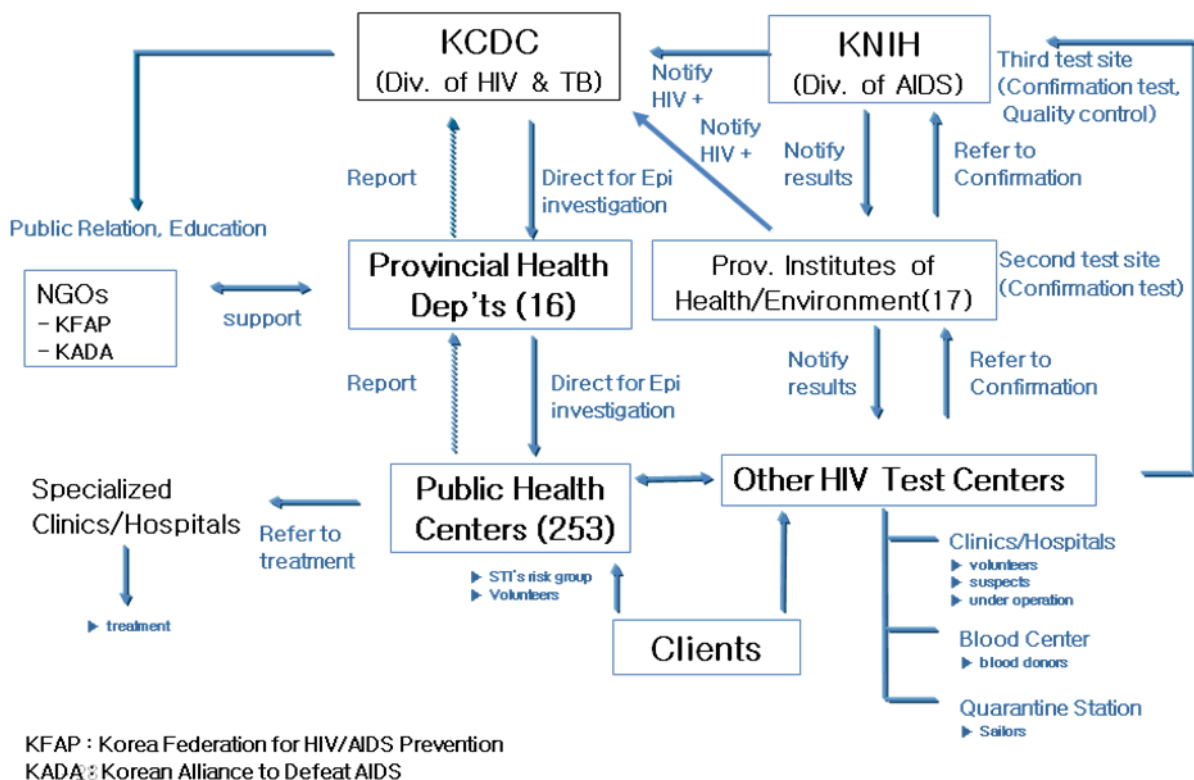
KCDC
(Div. of HIV & TB)

Notify HIV +

KNIH
(Div. of AIDS)

Third test site
(Confirmation test,
Quality control)

Notify HIV +

Report

Direct for Epi investigation

Notify results

Refer to Confirmation

Public Relation, Education

NGOs
- KFAP
- KADA

support

Provincial Health Dep’ts (16)

Prov. Institutes of Health/Environment(17)

Second test site
(Confirmation test)

Report

Direct for Epi investigation

Notify results

Refer to Confirmation

Specialized Clinics/Hospitals

▶ treatment

Refer to treatment

Public Health Centers (253)

▶ STI’s risk group
▶ Volunteers

Other HIV Test Centers

Clinics/Hospitals
▶ volunteers
▶ suspects
▶ under operation

Blood Center
▶ blood donors

Quarantine Station
▶ Sailors

Clients

KFAP : Korea Federation for HIV/AIDS Prevention
KADA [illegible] Korean Alliance to Defeat AIDS